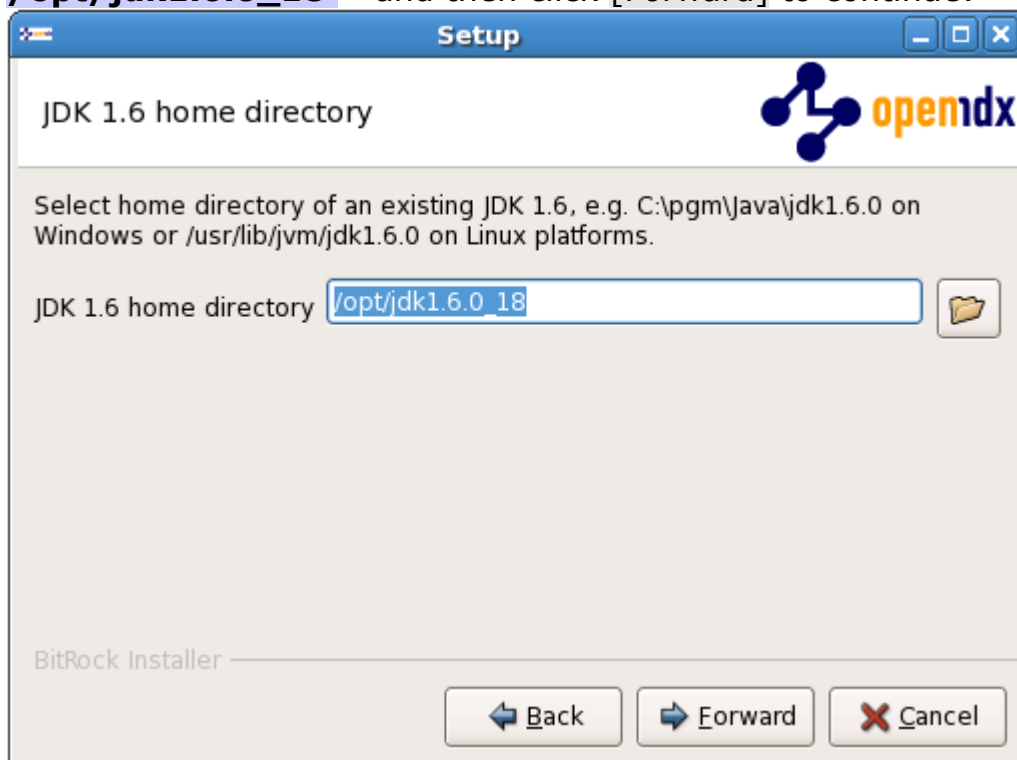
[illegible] and then click [Forward] to continue.

Setup

JDK 1.6 home directory

openmdx

Select home directory of an existing JDK 1.6, e.g. C:\pgm\Java\jdk1.6.0 on Windows or /usr/lib/jvm/jdk1.6.0 on Linux platforms.

JDK 1.6 home directory /opt/jdk1.6.0_18

BitRock Installer

Back Forward Cancel